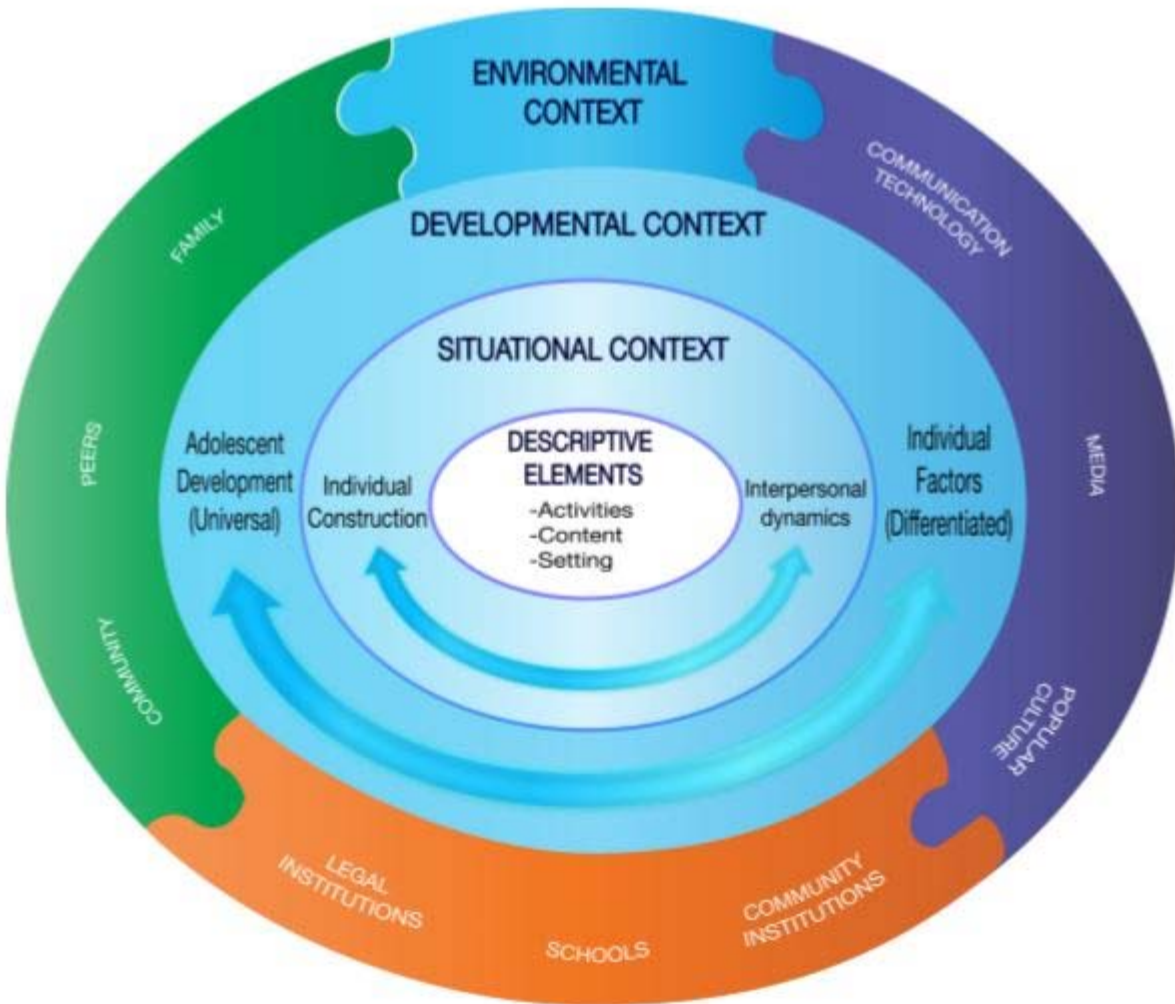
ENVIRONMENTAL CONTEXT

FAMILY

PEERS

COMMUNITY

COMMUNICATION TECHNOLOGY

MEDIA

POPULAR CULTURE

DEVELOPMENTAL CONTEXT

SITUATIONAL CONTEXT

Adolescent Development (Universal)

Individual Construction

DESCRIPTIVE ELEMENTS
-Activities
-Content
-Setting

Interpersonal dynamics

Individual Factors (Differentiated)

LEGAL INSTITUTIONS

SCHOOLS

COMMUNITY INSTITUTIONS